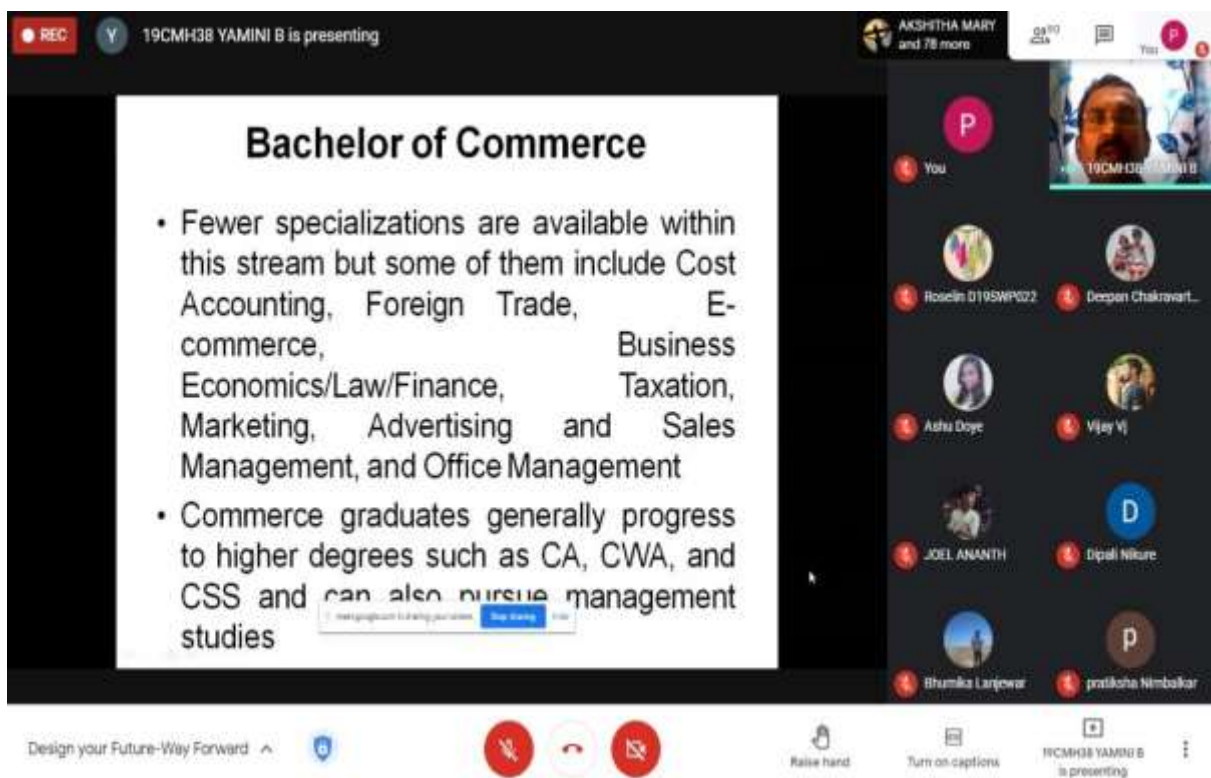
REC

Y 19CMH38 YAMINI B is presenting

AKSHITHA MARY and 78 more

You

Bachelor of Commerce

• Fewer specializations are available within this stream but some of them include Cost Accounting, Foreign Trade, E-commerce, Business Economics/Law/Finance, Taxation, Marketing, Advertising and Sales Management, and Office Management

• Commerce graduates generally progress to higher degrees such as CA, CWA, and CSS and can also pursue management studies

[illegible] Stop sharing Hide

P
You

19CMH38 YAMINI B

Roselin D19SWP022

Deepan Chakravart...

Ashu Doye

Vijay Vj

JOEL ANANTH

D
Dipali Nikure

Bhumika Lanjewar

p
pratiksha Nimbalkar

Design your Future-Way Forward

Raise hand

Turn on captions

19CMH38 YAMINI B is presenting